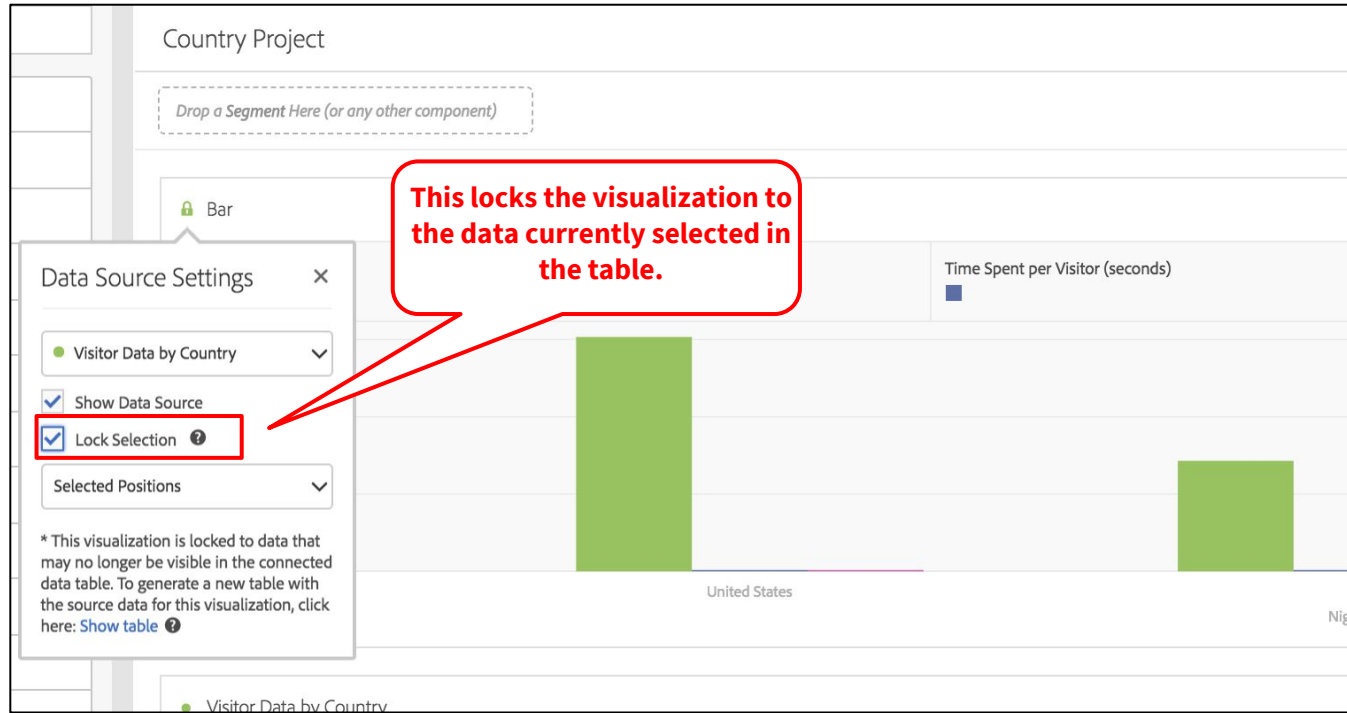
Country Project

Drop a Segment Here (or any other component)

Bar

This locks the visualization to the data currently selected in the table.

Data Source Settings ×

Visitor Data by Country

Show Data Source

Lock Selection

Selected Positions

* This visualization is locked to data that may no longer be visible in the connected data table. To generate a new table with the source data for this visualization, click here: Show table

Time Spent per Visitor (seconds)

United States

Nig

Visitor Data by Country